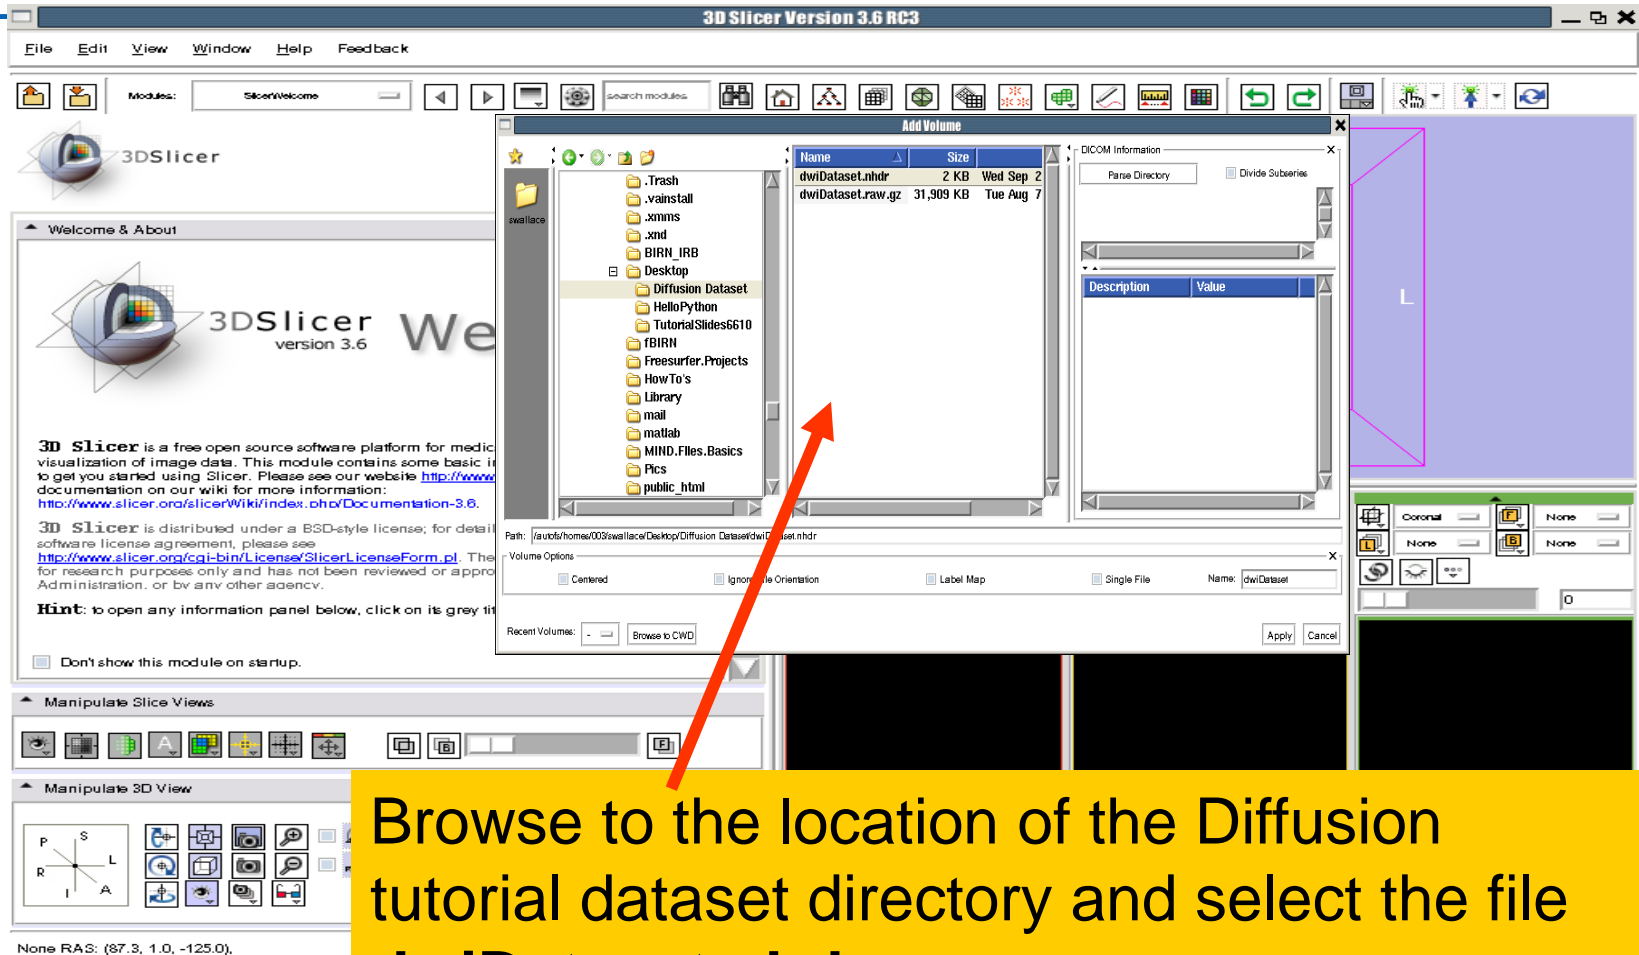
3D Slicer Version 3.6 RC3

File Edit View Window Help Feedback

Modules: SlicerWelcome

search modules

3DSlicer

Welcome & About

3DSlicer version 3.6 We

3D Slicer is a free open source software platform for medic visualization of image data. This module contains some basic i to get you started using Slicer. Please see our website http://www documentation on our wiki for more information: http://www.slicer.org/slicerWiki/index.php/Documentation-3.6.

3D Slicer is distributed under a BSD-style license; for detail software license agreement, please see http://www.slicer.org/cgi-bin/License/SlicerLicenseForm.pl. The for research purposes only and has not been reviewed or appro Administration, or by any other agency.

Hint: to open any information panel below, click on its grey ti

Don't show this module on startup.

Manipulate Slice Views

Manipulate 3D View

P S L R I A

None RAS: (87.3, 1.0, -125.0),

Add Volume

swallace

.Trash
.vainstall
.xmms
.xnd
BIRN_IRB
Desktop
Diffusion Dataset
HelloPython
TutorialSlides6610
fBIRN
Freesurfer.Projects
HowTo's
Library
mail
matlab
MIND.Files.Basics
Pics
public_html

| Name | Size | |
|---|---|---|
| dwiDataset.nhdr | 2 KB | Wed Sep 2 |
| dwiDataset.raw.gz | 31,909 KB | Tue Aug 7 |

DICOM Information

Parse Directory

Divide Subseries

| Description | Value |
|---|---|

Path: /autofs/homes/003/swallace/Desktop/Diffusion Dataset/dwiDataset.nhdr

Volume Options

Centered Ignore File Orientation Label Map Single File Name: dwiDataset

Recent Volumes: - Browse to CWD Apply Cancel

L

Coronal None None None None

0

Browse to the location of the Diffusion tutorial dataset directory and select the file